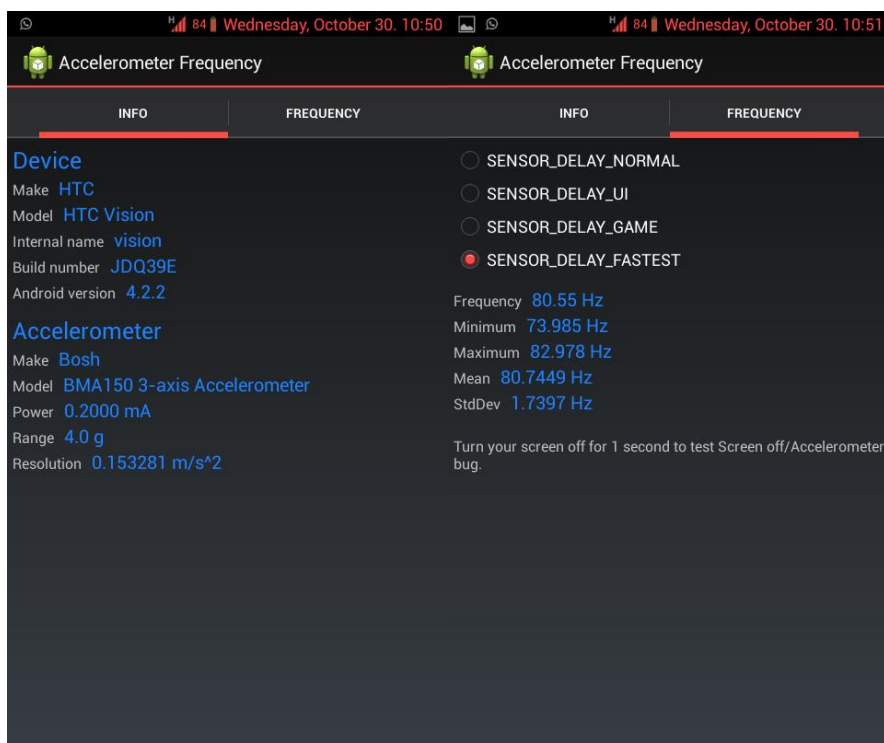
H 84 Wednesday, October 30. 10:50

Accelerometer Frequency

INFO

FREQUENCY

Device
Make HTC
Model HTC Vision
Internal name vision
Build number JDQ39E
Android version 4.2.2

Accelerometer
Make Bosh
Model BMA150 3-axis Accelerometer
Power 0.2000 mA
Range 4.0 g
Resolution 0.153281 m/s^2

H 84 Wednesday, October 30. 10:51

Accelerometer Frequency

INFO

FREQUENCY

SENSOR_DELAY_NORMAL
SENSOR_DELAY_UI
SENSOR_DELAY_GAME
SENSOR_DELAY_FASTEST

Frequency 80.55 Hz
Minimum 73.985 Hz
Maximum 82.978 Hz
Mean 80.7449 Hz
StdDev 1.7397 Hz

Turn your screen off for 1 second to test Screen off/Accelerometer bug.